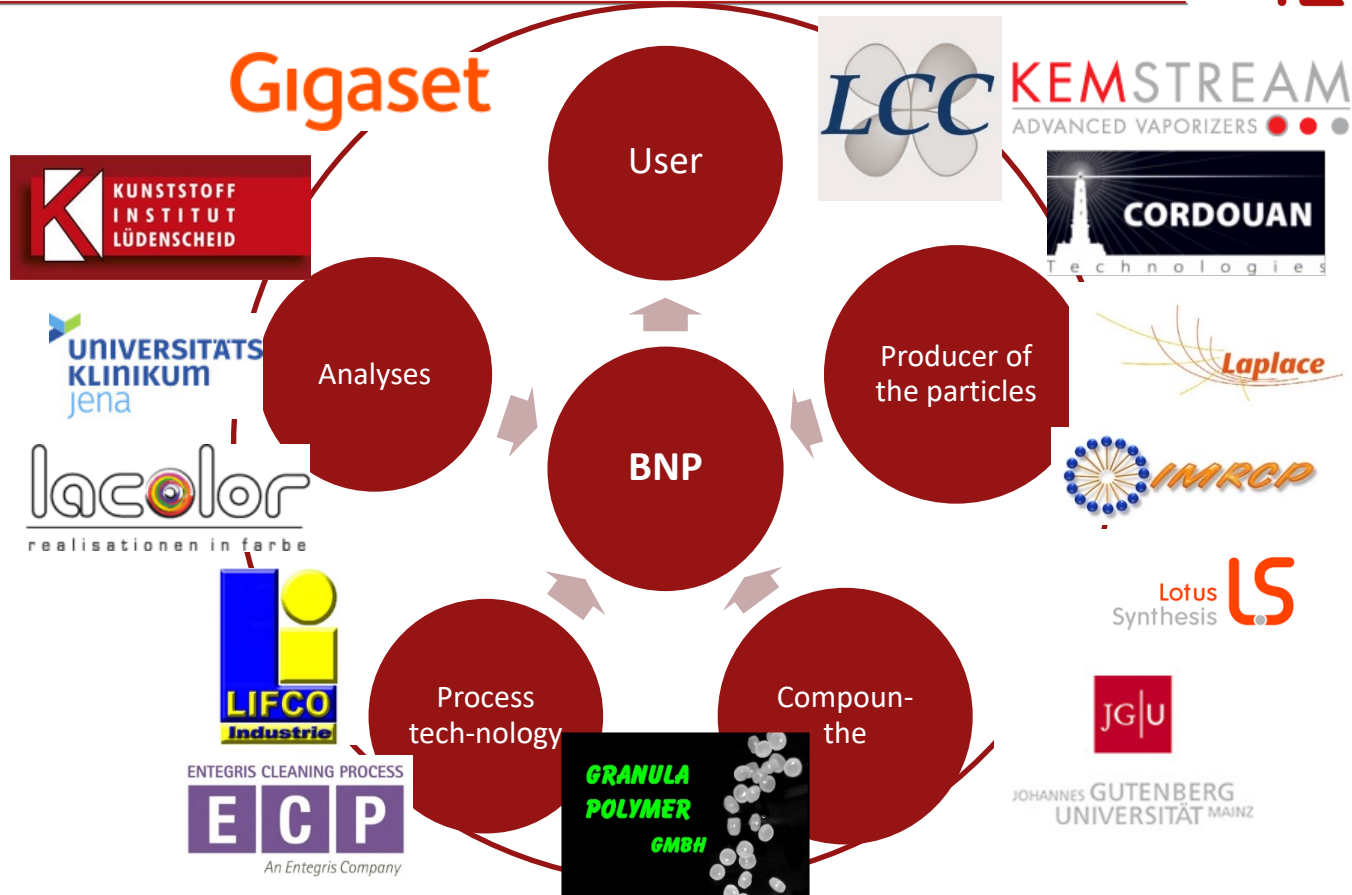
Gigaset

KUNSTSTOFF INSTITUT LÜDENSCHEID

UNIVERSITÄTS KLINIKUM jena

lacolor
realisationen in farbe

LIFCO Industrie

ENTEGRIS CLEANING PROCESS
ECP
An Entegris Company

User

Analyses

BNP

Producer of the particles

Process tech-nology

Compoun-the

GRANULA POLYMER GMBH

LCC

KEMSTREAM
ADVANCED VAPORIZERS

CORDOUAN
Technologies

Laplace

IMRCP

Lotus Synthesis LS

JG|U
JOHANNES GUTENBERG UNIVERSITÄT MAINZ